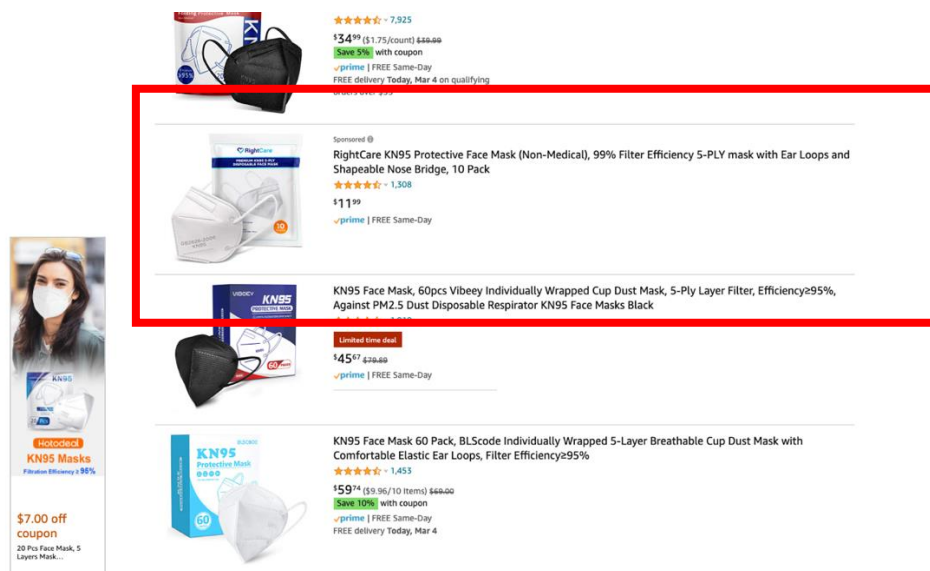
7,925
$34.99 ($1.75/count) $39.99
Save 5% with coupon
prime | FREE Same-Day
FREE delivery Today, Mar 4 on qualifying orders over $35

Sponsored
RightCare KN95 Protective Face Mask (Non-Medical), 99% Filter Efficiency 5-PLY mask with Ear Loops and Shapeable Nose Bridge, 10 Pack
1,308
$11.99
prime | FREE Same-Day

KN95 Face Mask, 60pcs Vibeey Individually Wrapped Cup Dust Mask, 5-Ply Layer Filter, Efficiency≥95%, Against PM2.5 Dust Disposable Respirator KN95 Face Masks Black
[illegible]
Limited time deal
$45.67 $79.89
prime | FREE Same-Day

KN95 Face Mask 60 Pack, BLScode Individually Wrapped 5-Layer Breathable Cup Dust Mask with Comfortable Elastic Ear Loops, Filter Efficiency≥95%
1,453
$59.74 ($9.96/10 Items) $69.00
Save 10% with coupon
prime | FREE Same-Day
FREE delivery Today, Mar 4

KN95
Hotodeal
KN95 Masks
Filtration Efficiency ≥ 95%
$7.00 off coupon
20 Pcs Face Mask, 5 Layers Mask...